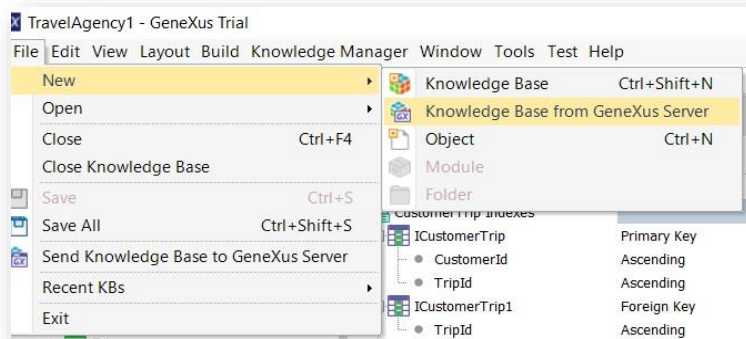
TravelAgency1 - GeneXus Trial

File Edit View Layout Build Knowledge Manager Window Tools Test Help

New
Open
Close Ctrl+F4
Close Knowledge Base
Save Ctrl+S
Save All Ctrl+Shift+S
Send Knowledge Base to GeneXus Server
Recent KBs
Exit

Knowledge Base Ctrl+Shift+N
Knowledge Base from GeneXus Server
Object Ctrl+N
Module
Folder

CustomerTrip Indexes

| ICustomerTrip | Primary Key |
|---|---|
| CustomerId | Ascending |
| TripId | Ascending |
| ICustomerTrip1 | Foreign Key |
| TripId | Ascending |